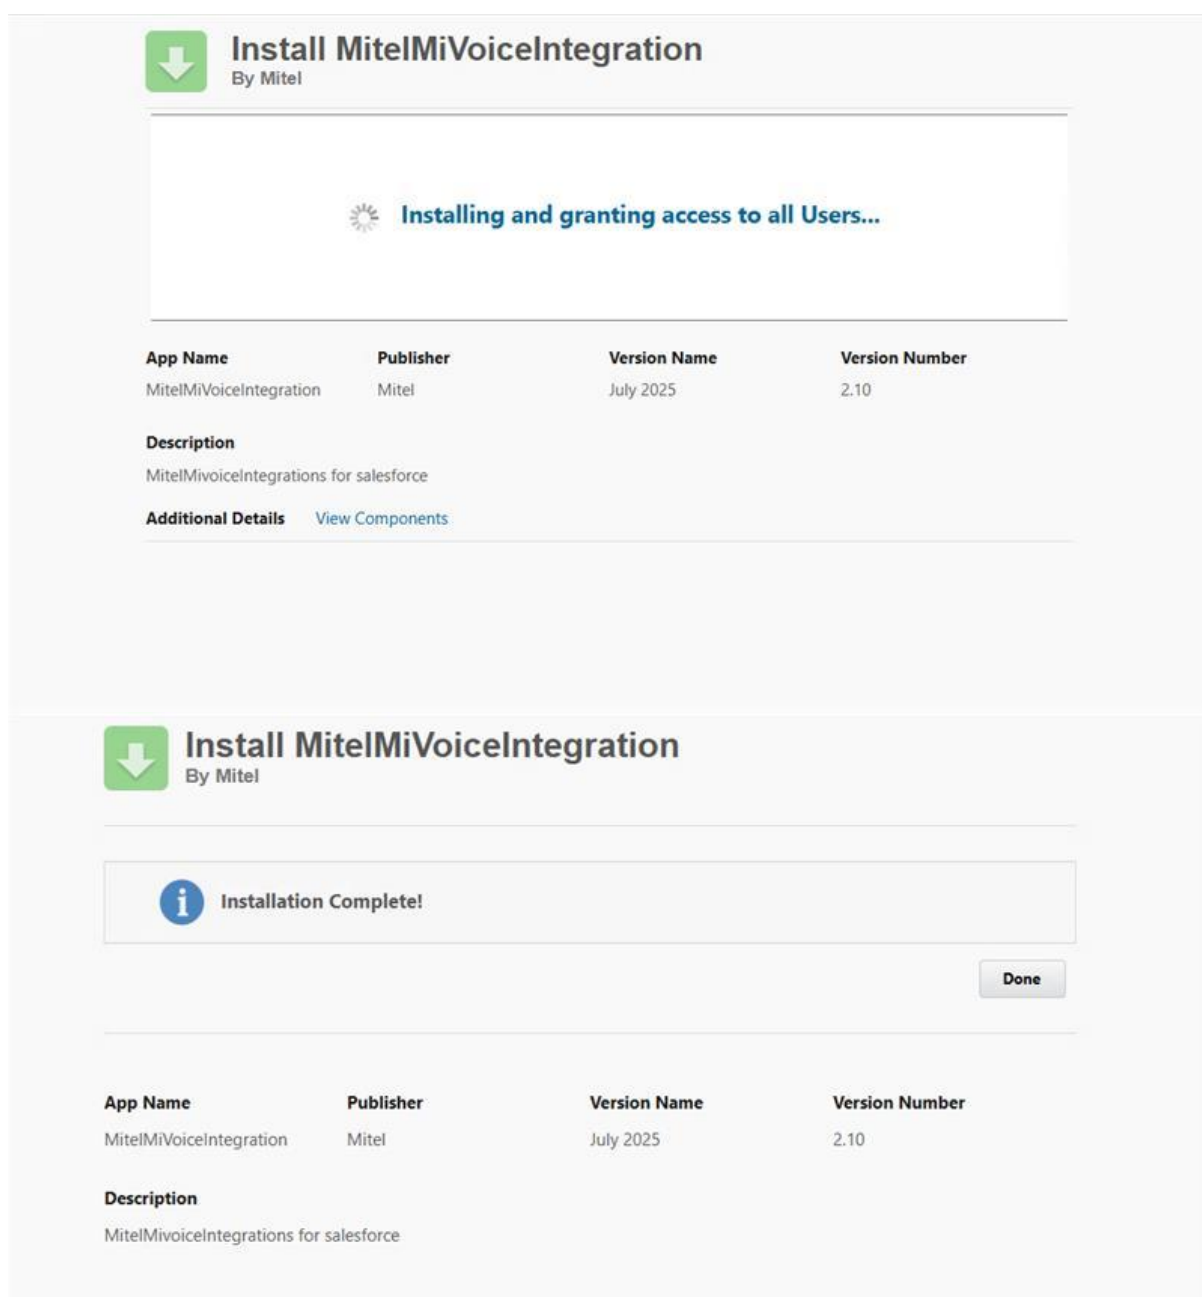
Install MitelMiVoiceIntegration
By Mitel

Installing and granting access to all Users...

| App Name | Publisher | Version Name | Version Number |
|---|---|---|---|
| MitelMiVoiceIntegration | Mitel | July 2025 | 2.10 |

Description
MitelMivoiceIntegrations for salesforce

Additional Details View Components

Install MitelMiVoiceIntegration
By Mitel

Installation Complete!

Done

| App Name | Publisher | Version Name | Version Number |
|---|---|---|---|
| MitelMiVoiceIntegration | Mitel | July 2025 | 2.10 |

Description
MitelMivoiceIntegrations for salesforce